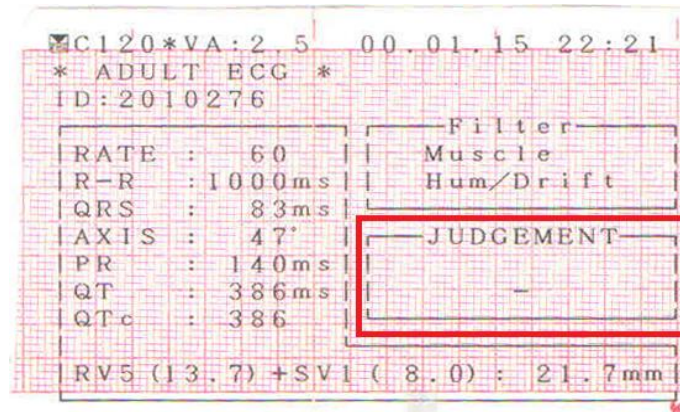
C120*VA:2.5 00.01.15 22:21
* ADULT ECG *
ID:2010276

RATE : 60
R-R : 1000ms
QRS : 83ms
AXIS : 47°
PR : 140ms
QT : 386ms
QTc : 386

Filter
Muscle
Hum/Drift

JUDGEMENT
-

RV5 (13.7) +SV1 ( 8.0) : 21.7mm